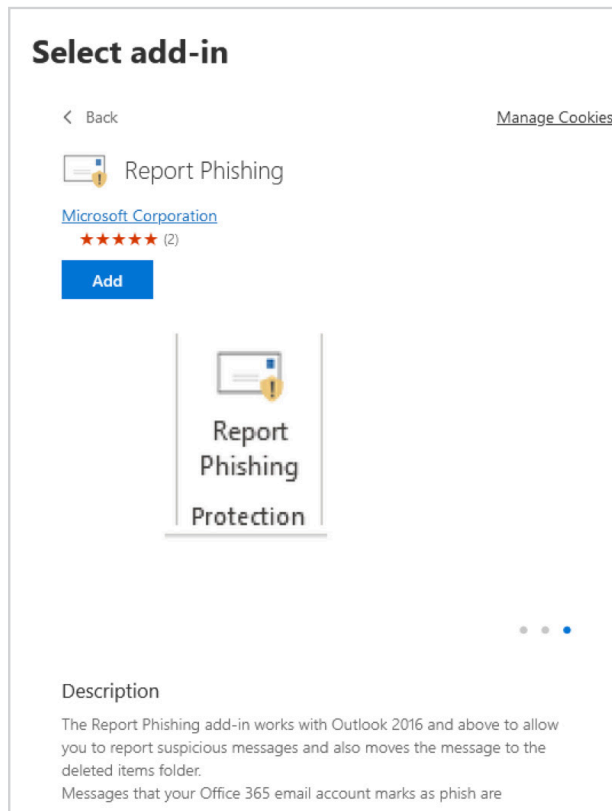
Select add-in

< Back

Manage Cookies

Report Phishing

Microsoft Corporation
★★★★★ (2)

Add

Report Phishing

Protection

Description

The Report Phishing add-in works with Outlook 2016 and above to allow you to report suspicious messages and also moves the message to the deleted items folder.
Messages that your Office 365 email account marks as phish are